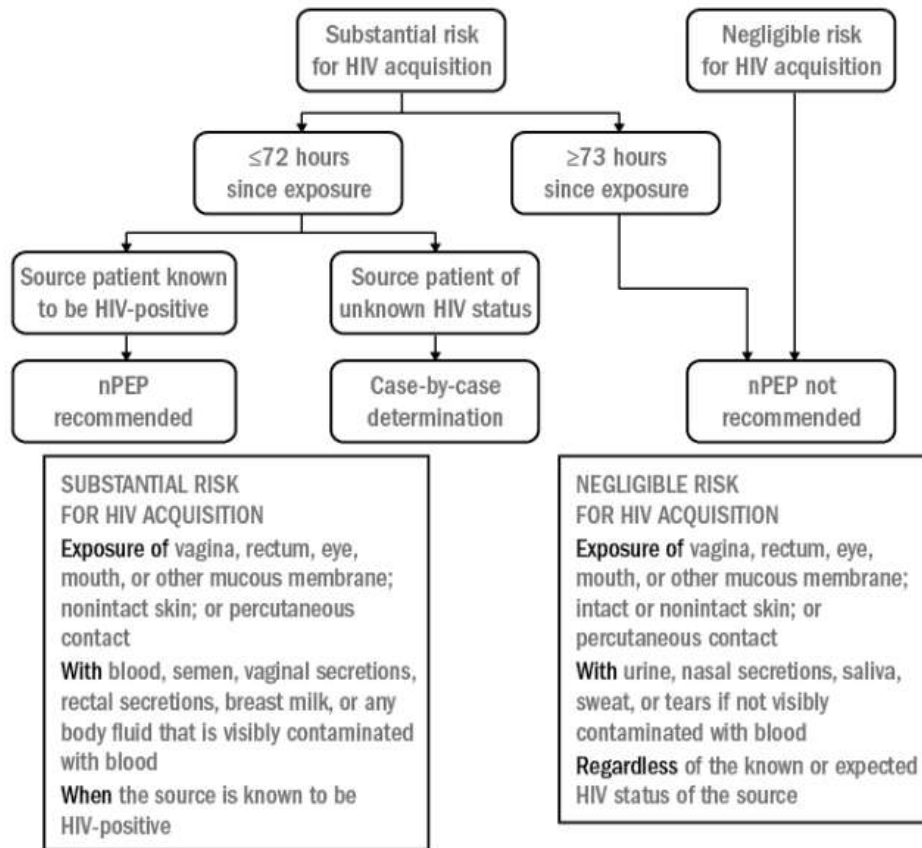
Substantial risk for HIV acquisition

Negligible risk for HIV acquisition

≤72 hours since exposure

≥73 hours since exposure

Source patient known to be HIV-positive

Source patient of unknown HIV status

nPEP recommended

Case-by-case determination

nPEP not recommended

SUBSTANTIAL RISK FOR HIV ACQUISITION

Exposure of vagina, rectum, eye, mouth, or other mucous membrane; nonintact skin; or percutaneous contact

With blood, semen, vaginal secretions, rectal secretions, breast milk, or any body fluid that is visibly contaminated with blood

When the source is known to be HIV-positive

NEGLIGIBLE RISK FOR HIV ACQUISITION

Exposure of vagina, rectum, eye, mouth, or other mucous membrane; intact or nonintact skin; or percutaneous contact

With urine, nasal secretions, saliva, sweat, or tears if not visibly contaminated with blood

Regardless of the known or expected HIV status of the source